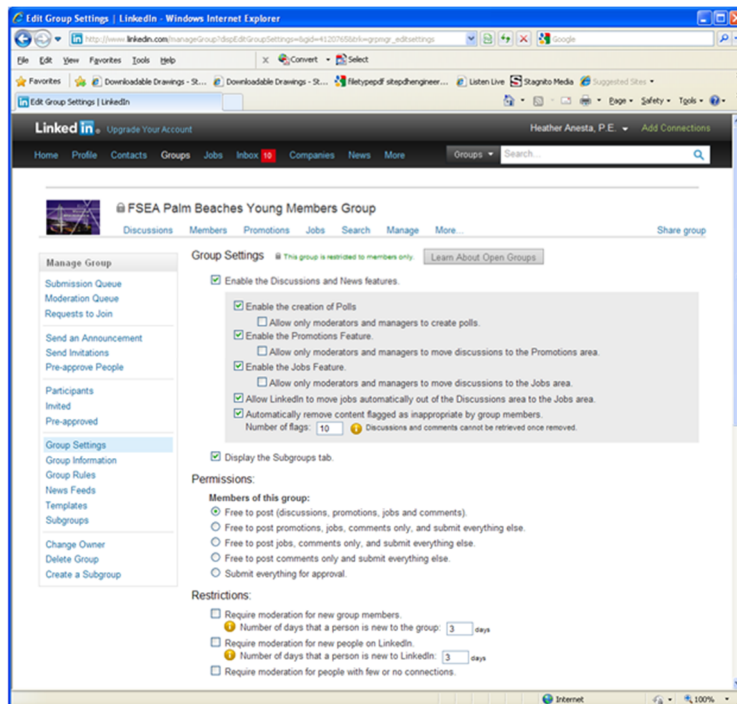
Edit Group Settings | LinkedIn - Windows Internet Explorer

http://www.linkedin.com/manageGroup?dispEditGroupSettings=&gid=41207&trk=grpmgr_editsettings

Google

File Edit View Favorites Tools Help

Convert Select

Favorites Downloadable Drawings - St... Downloadable Drawings - St... filetypepdf sitepdhengineer... Listen Live Stagnito Media Suggested Sites

Edit Group Settings | LinkedIn

Page Safety Tools

LinkedIn Upgrade Your Account Heather Anesta, P.E. Add Connections

Home Profile Contacts Groups Jobs Inbox 10 Companies News More Groups Search...

FSEA Palm Beaches Young Members Group

Discussions Members Promotions Jobs Search Manage More... Share group

Manage Group

Submission Queue
Moderation Queue
Requests to Join

Send an Announcement
Send Invitations
Pre-approve People

Participants
Invited
Pre-approved

Group Settings
Group Information
Group Rules
News Feeds
Templates
Subgroups

Change Owner
Delete Group
Create a Subgroup

Group Settings This group is restricted to members only. Learn About Open Groups

Enable the Discussions and News features.

Enable the creation of Polls
Allow only moderators and managers to create polls.
Enable the Promotions Feature.
Allow only moderators and managers to move discussions to the Promotions area.
Enable the Jobs Feature.
Allow only moderators and managers to move discussions to the Jobs area.
Allow LinkedIn to move jobs automatically out of the Discussions area to the Jobs area.
Automatically remove content flagged as inappropriate by group members.
Number of flags: 10 Discussions and comments cannot be retrieved once removed.

Display the Subgroups tab.

Permissions:

Members of this group:
Free to post (discussions, promotions, jobs and comments).
Free to post promotions, jobs, comments only, and submit everything else.
Free to post jobs, comments only, and submit everything else.
Free to post comments only and submit everything else.
Submit everything for approval.

Restrictions:

Require moderation for new group members.
Number of days that a person is new to the group: 3 days
Require moderation for new people on LinkedIn.
Number of days that a person is new to LinkedIn: 3 days
Require moderation for people with few or no connections.

Internet 100%